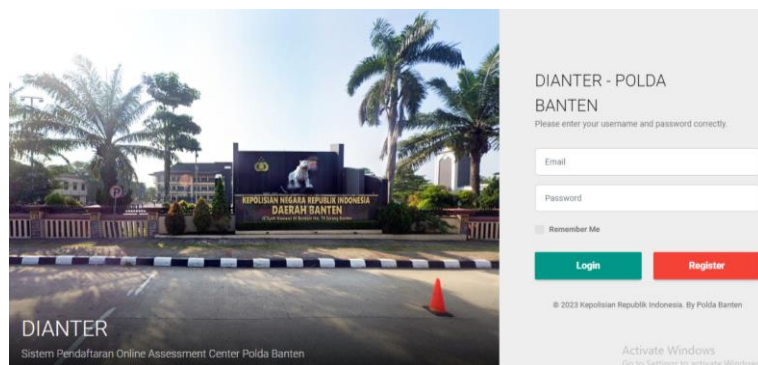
KEPOLISIAN NEGARA REPUBLIK INDONESIA
DAERAH BANTEN
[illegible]

DIANTER
Sistem Pendaftaran Online Assessment Center Polda Banten

DIANTER - POLDA BANTEN
Please enter your username and password correctly.

Email
Password
Remember Me
Login
Register

© 2023 Kepolisian Republik Indonesia. By Polda Banten

Activate Windows
Go to Settings to activate Windows.